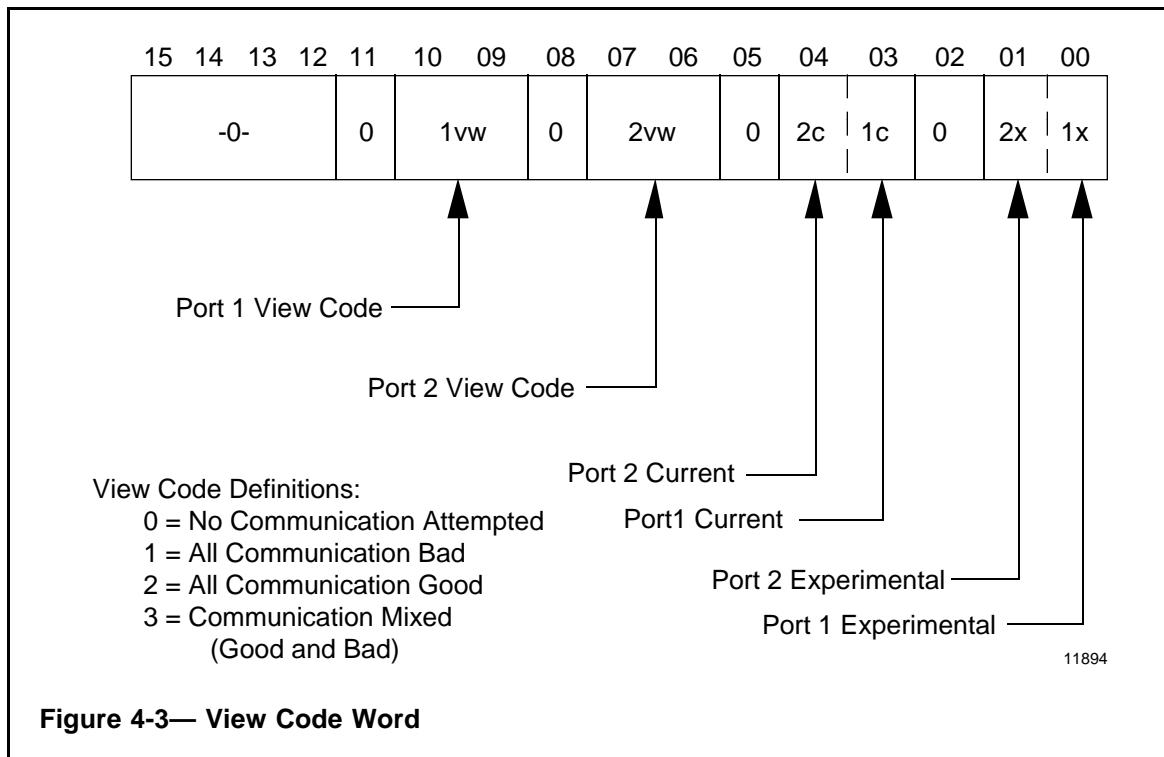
| 15 14 13 12 | 11 | 10 09 | 08 | 07 06 | 05 | 04 | 03 | 02 | 01 | 00 |
|---|---|---|---|---|---|---|---|---|---|---|
| -0- | 0 | 1vw | 0 | 2vw | 0 | 2c | 1c | 0 | 2x | 1x |

Port 1 View Code

Port 2 View Code

Port 2 Current

Port1 Current

Port 2 Experimental

Port 1 Experimental

View Code Definitions:
0 = No Communication Attempted
1 = All Communication Bad
2 = All Communication Good
3 = Communication Mixed (Good and Bad)

11894

Figure 4-3— View Code Word